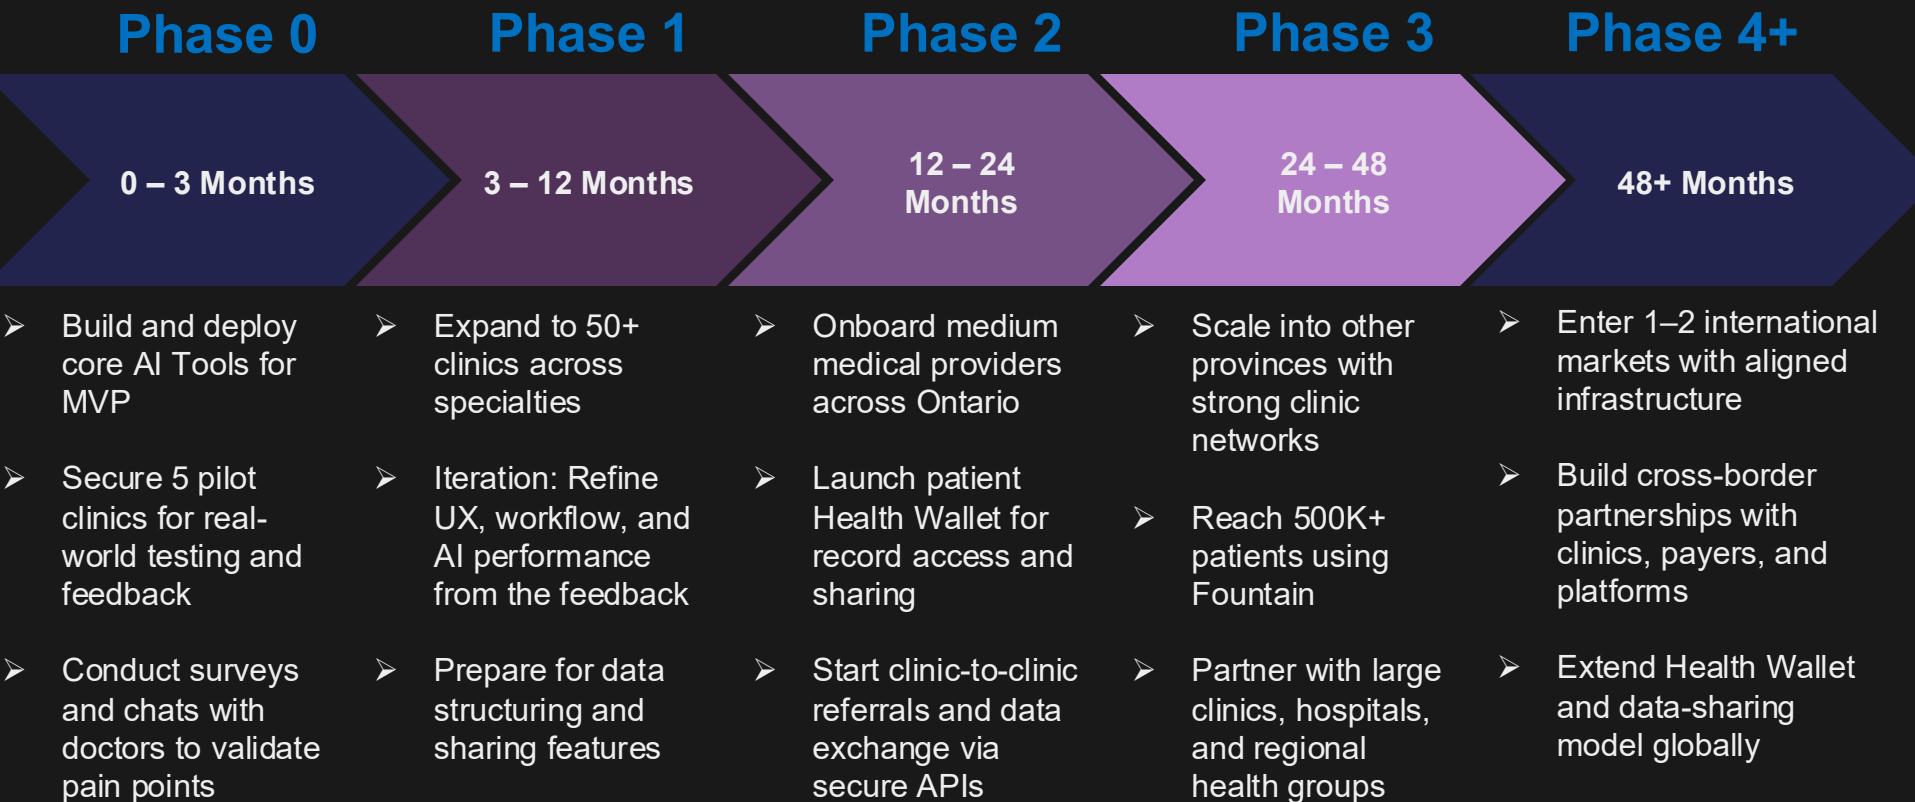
Phase 0

0 – 3 Months

➢ Build and deploy core AI Tools for MVP

➢ Secure 5 pilot clinics for real-world testing and feedback

➢ Conduct surveys and chats with doctors to validate pain points

Phase 1

3 – 12 Months

➢ Expand to 50+ clinics across specialties

➢ Iteration: Refine UX, workflow, and AI performance from the feedback

➢ Prepare for data structuring and sharing features

Phase 2

12 – 24 Months

➢ Onboard medium medical providers across Ontario

➢ Launch patient Health Wallet for record access and sharing

➢ Start clinic-to-clinic referrals and data exchange via secure APIs

Phase 3

24 – 48 Months

➢ Scale into other provinces with strong clinic networks

➢ Reach 500K+ patients using Fountain

➢ Partner with large clinics, hospitals, and regional health groups

Phase 4+

48+ Months

➢ Enter 1–2 international markets with aligned infrastructure

➢ Build cross-border partnerships with clinics, payers, and platforms

➢ Extend Health Wallet and data-sharing model globally